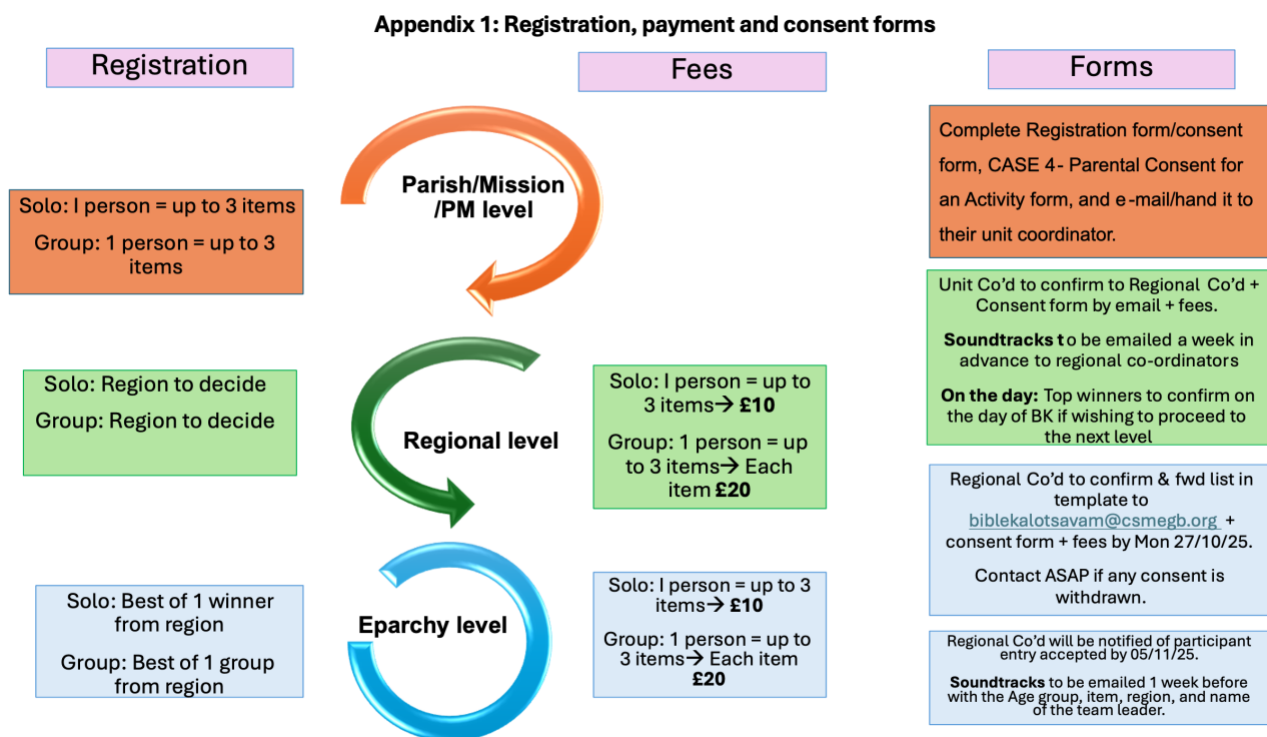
Appendix 1: Registration, payment and consent forms

Registration

Fees

Forms

Complete Registration form/consent form, CASE 4- Parental Consent for an Activity form, and e-mail/hand it to their unit coordinator.

Parish/Mission /PM level

Solo: I person = up to 3 items

Group: 1 person = up to 3 items

Unit Co'd to confirm to Regional Co'd + Consent form by email + fees.

**Soundtracks t** o be emailed a week in advance to regional co-ordinators

**On the day:** Top winners to confirm on the day of BK if wishing to proceed to the next level

Solo: Region to decide

Group: Region to decide

Regional level

Solo: I person = up to 3 items→ £10

Group: 1 person = up to 3 items→ Each item £20

Regional Co'd to confirm & fwd list in template to biblekalotsavam@csmegb.org + consent form + fees by Mon 27/10/25.

Contact ASAP if any consent is withdrawn.

Solo: Best of 1 winner from region

Group: Best of 1 group from region

Eparchy level

Solo: I person = up to 3 items→ £10

Group: 1 person = up to 3 items→ Each item £20

Regional Co'd will be notified of participant entry accepted by 05/11/25.

**Soundtracks** to be emailed 1 week before with the Age group, item, region, and name of the team leader.